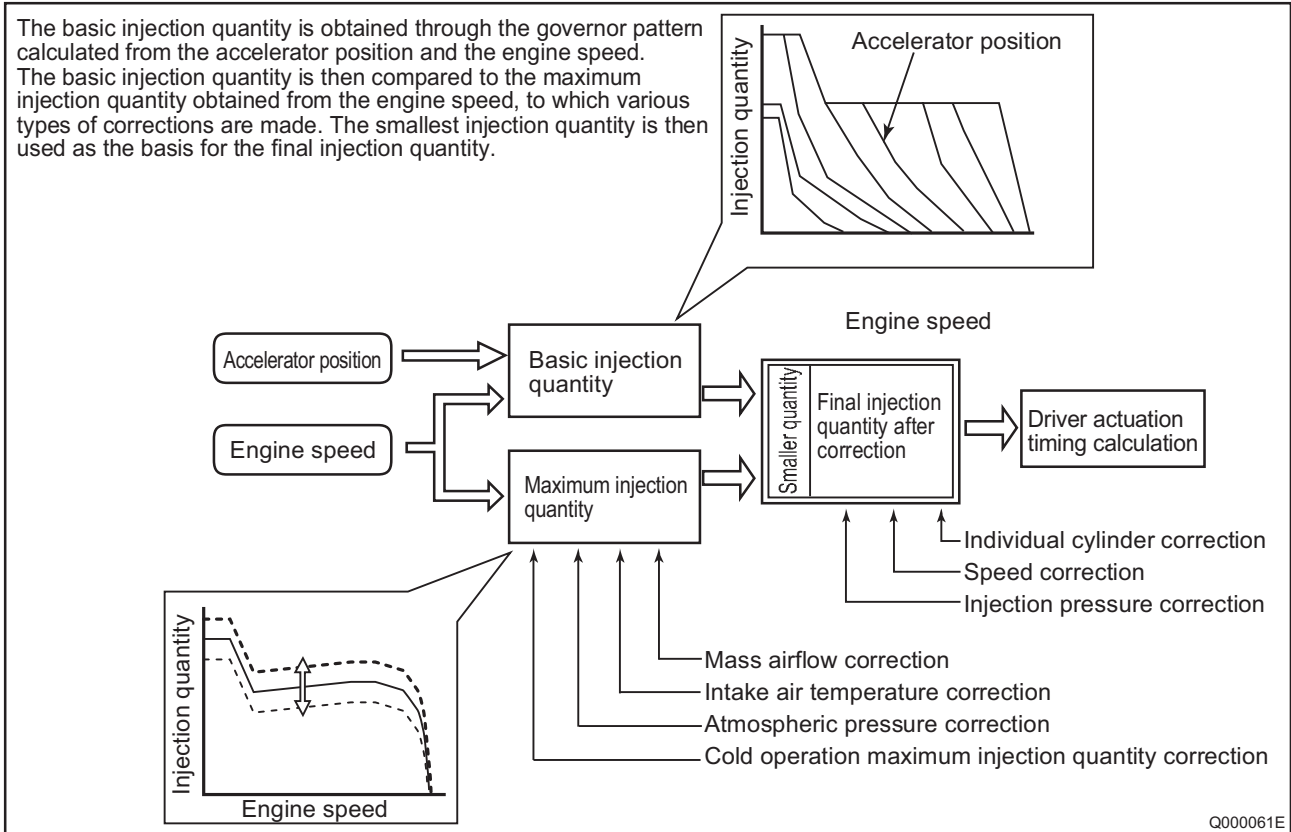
The basic injection quantity is obtained through the governor pattern calculated from the accelerator position and the engine speed. The basic injection quantity is then compared to the maximum injection quantity obtained from the engine speed, to which various types of corrections are made. The smallest injection quantity is then used as the basis for the final injection quantity.

Injection quantity

Accelerator position

Engine speed

Accelerator position

Basic injection quantity

Engine speed

Maximum injection quantity

Smaller quantity

Final injection quantity after correction

Driver actuation timing calculation

Individual cylinder correction

Speed correction

Injection pressure correction

Mass airflow correction

Intake air temperature correction

Atmospheric pressure correction

Cold operation maximum injection quantity correction

Injection quantity

Engine speed

Q000061E